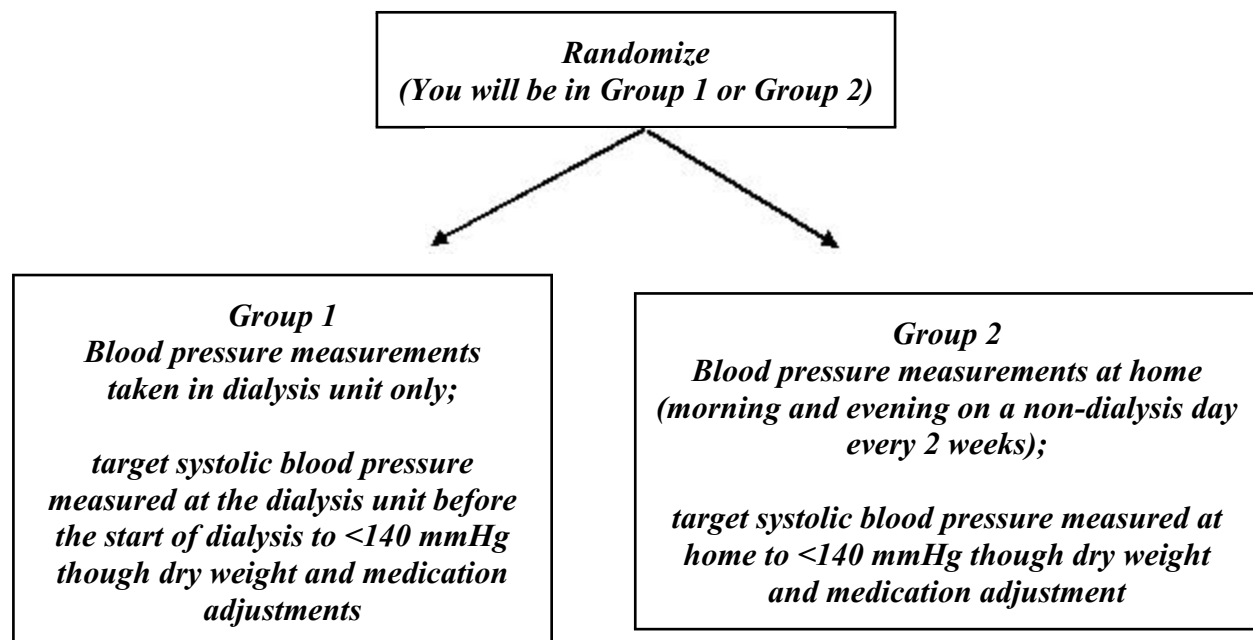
Randomize
(You will be in Group 1 or Group 2)

Group 1
Blood pressure measurements taken in dialysis unit only;

target systolic blood pressure measured at the dialysis unit before the start of dialysis to <140 mmHg though dry weight and medication adjustments

Group 2
Blood pressure measurements at home (morning and evening on a non-dialysis day every 2 weeks);

target systolic blood pressure measured at home to <140 mmHg though dry weight and medication adjustment